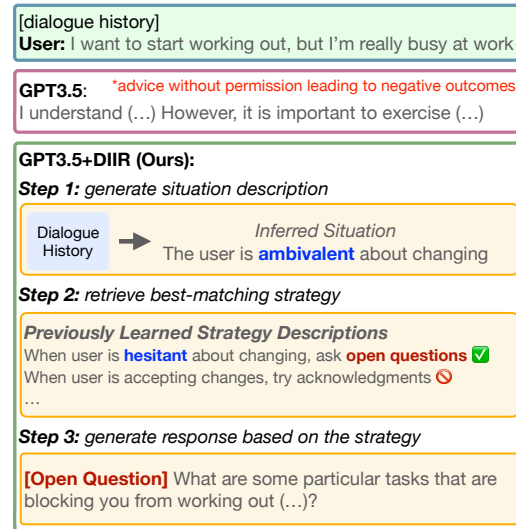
[dialogue history]
User: I want to start working out, but I'm really busy at work

GPT3.5: *advice without permission leading to negative outcomes
I understand (...) However, it is important to exercise (...)

GPT3.5+DIIR (Ours):
Step 1: generate situation description

Dialogue History

Inferred Situation
The user is ambivalent about changing

Step 2: retrieve best-matching strategy

Previously Learned Strategy Descriptions
When user is hesitant about changing, ask open questions ✅
When user is accepting changes, try acknowledgments 🚫
...

Step 3: generate response based on the strategy

[Open Question] What are some particular tasks that are blocking you from working out (...)?